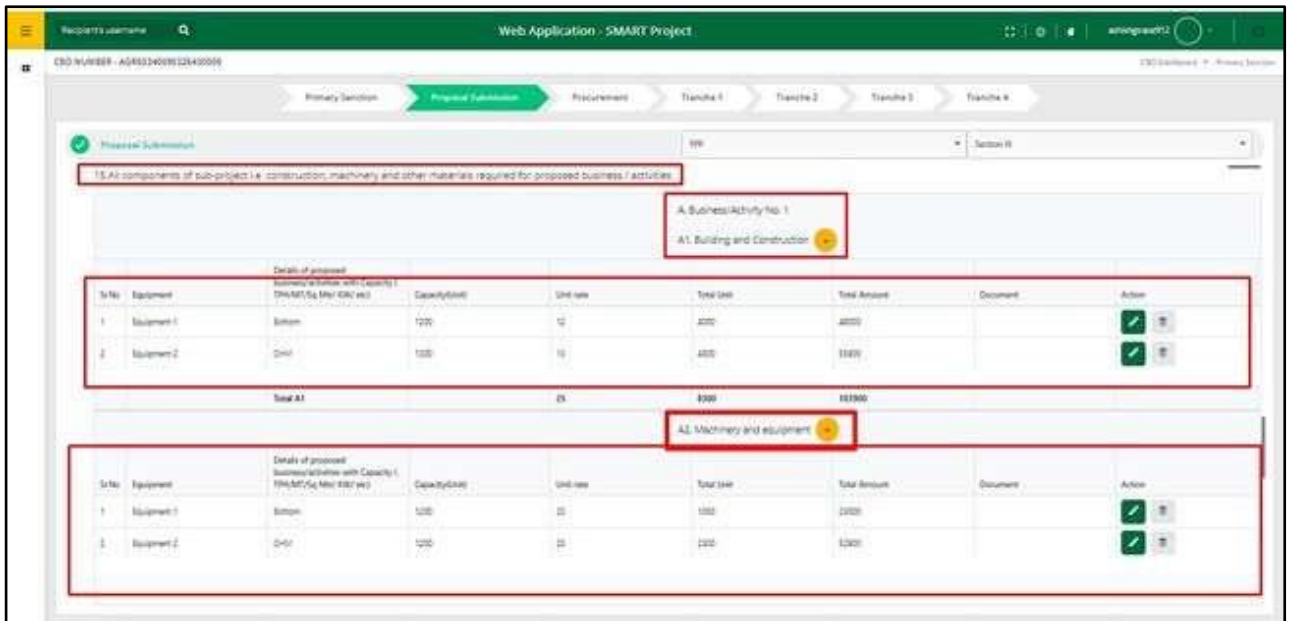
Recipient's username

Web Application - SMART Project

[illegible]

CBO NUMBER - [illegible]

CBO Dashboard > Primary Section

Primary Section

Proposal Submission

Procurement

Tranche 1

Tranche 2

Tranche 3

Tranche 4

Proposal Submission

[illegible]

Section III

15 All components of sub-project i.e. construction, machinery and other materials required for proposed business / activities

A. Business/Activity No. 1

A1. Building and Construction

| Sr.No | Equipment | Details of proposed business/activities with Capacity ( TPH/MT/Sq Mtr/ KW/ etc) | Capacity(Unit) | Unit rate | Total Unit | Total Amount | Document | Action |
|---|---|---|---|---|---|---|---|---|
| 1 | Equipment 1 | Bottom | 1200 | 12 | 4000 | 48000 | | |
| 2 | Equipment 2 | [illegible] | 1200 | 13 | 4300 | 55900 | | |
| | | Total A1 | | 25 | 8300 | 103900 | | |

A2. Machinery and equipment

| Sr.No | Equipment | Details of proposed business/activities with Capacity ( TPH/MT/Sq Mtr/ KW/ etc) | Capacity(Unit) | Unit rate | Total Unit | Total Amount | Document | Action |
|---|---|---|---|---|---|---|---|---|
| 1 | Equipment 1 | Bottom | 1200 | 23 | 1000 | 23000 | | |
| 2 | Equipment 2 | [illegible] | 1200 | 23 | 2300 | 52900 | | |